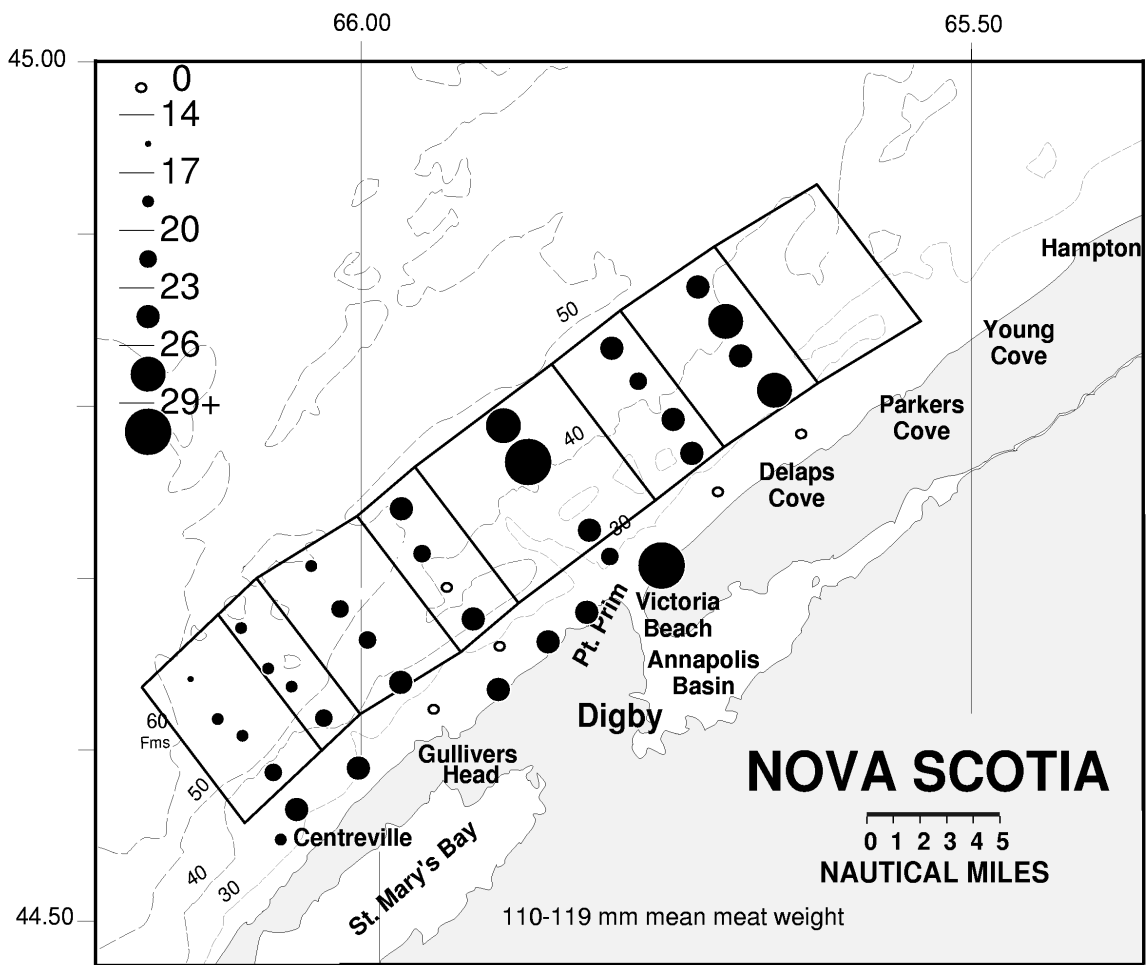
66.00
65.50
45.00
44.50
0
14
17
20
23
26
29+
50
40
30
60
Fms
50
40
30
Hampton
Young Cove
Parkers Cove
Delaps Cove
Victoria Beach
Pt. Prim
Annapolis Basin
Digby
Gullivers Head
Centreville
St. Mary's Bay
NOVA SCOTIA
0 1 2 3 4 5
NAUTICAL MILES
110-119 mm mean meat weight